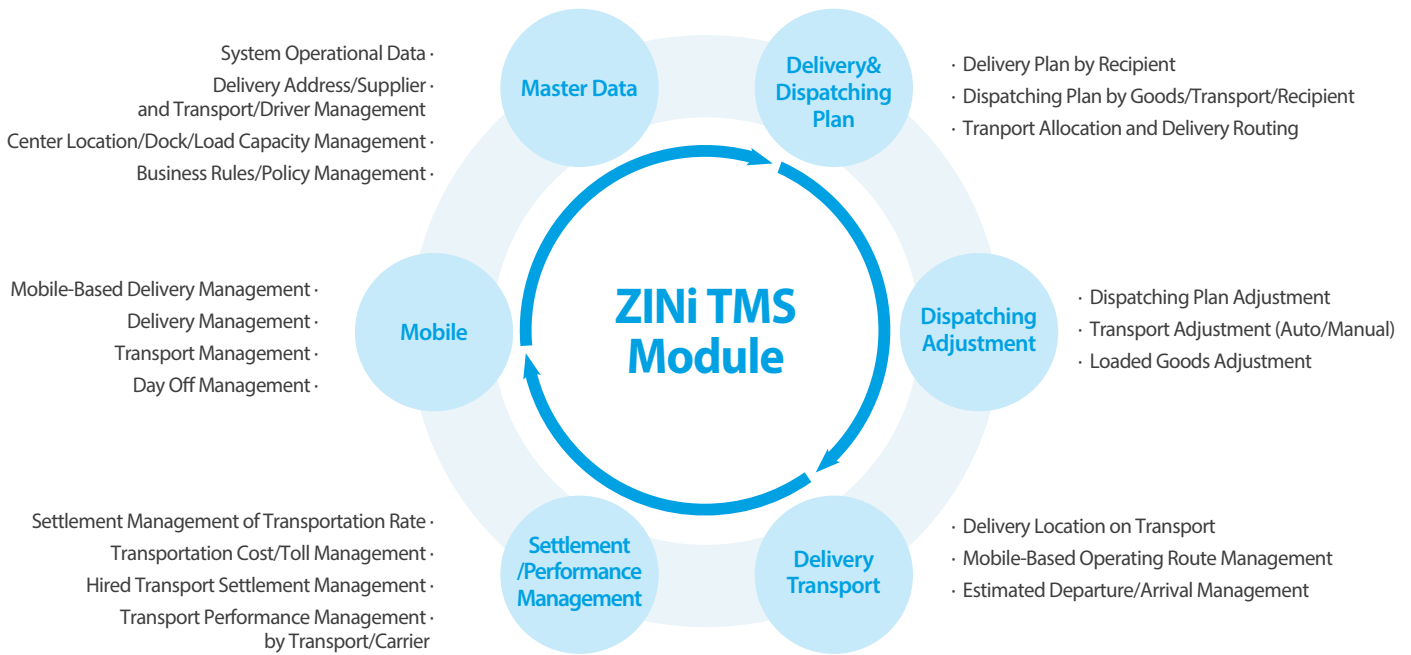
System Operational Data ·
Delivery Address/Supplier · and Transport/Driver Management
Center Location/Dock/Load Capacity Management ·
Business Rules/Policy Management ·

Master Data

Delivery& Dispatching Plan

· Delivery Plan by Recipient
· Dispatching Plan by Goods/Transport/Recipient
· Tranport Allocation and Delivery Routing

Mobile-Based Delivery Management ·
Delivery Management ·
Transport Management ·
Day Off Management ·

Mobile

ZINi TMS Module

Dispatching Adjustment

· Dispatching Plan Adjustment
· Transport Adjustment (Auto/Manual)
· Loaded Goods Adjustment

Settlement Management of Transportation Rate ·
Transportation Cost/Toll Management ·
Hired Transport Settlement Management ·
Transport Performance Management · by Transport/Carrier

Settlement /Performance Management

Delivery Transport

· Delivery Location on Transport
· Mobile-Based Operating Route Management
· Estimated Departure/Arrival Management